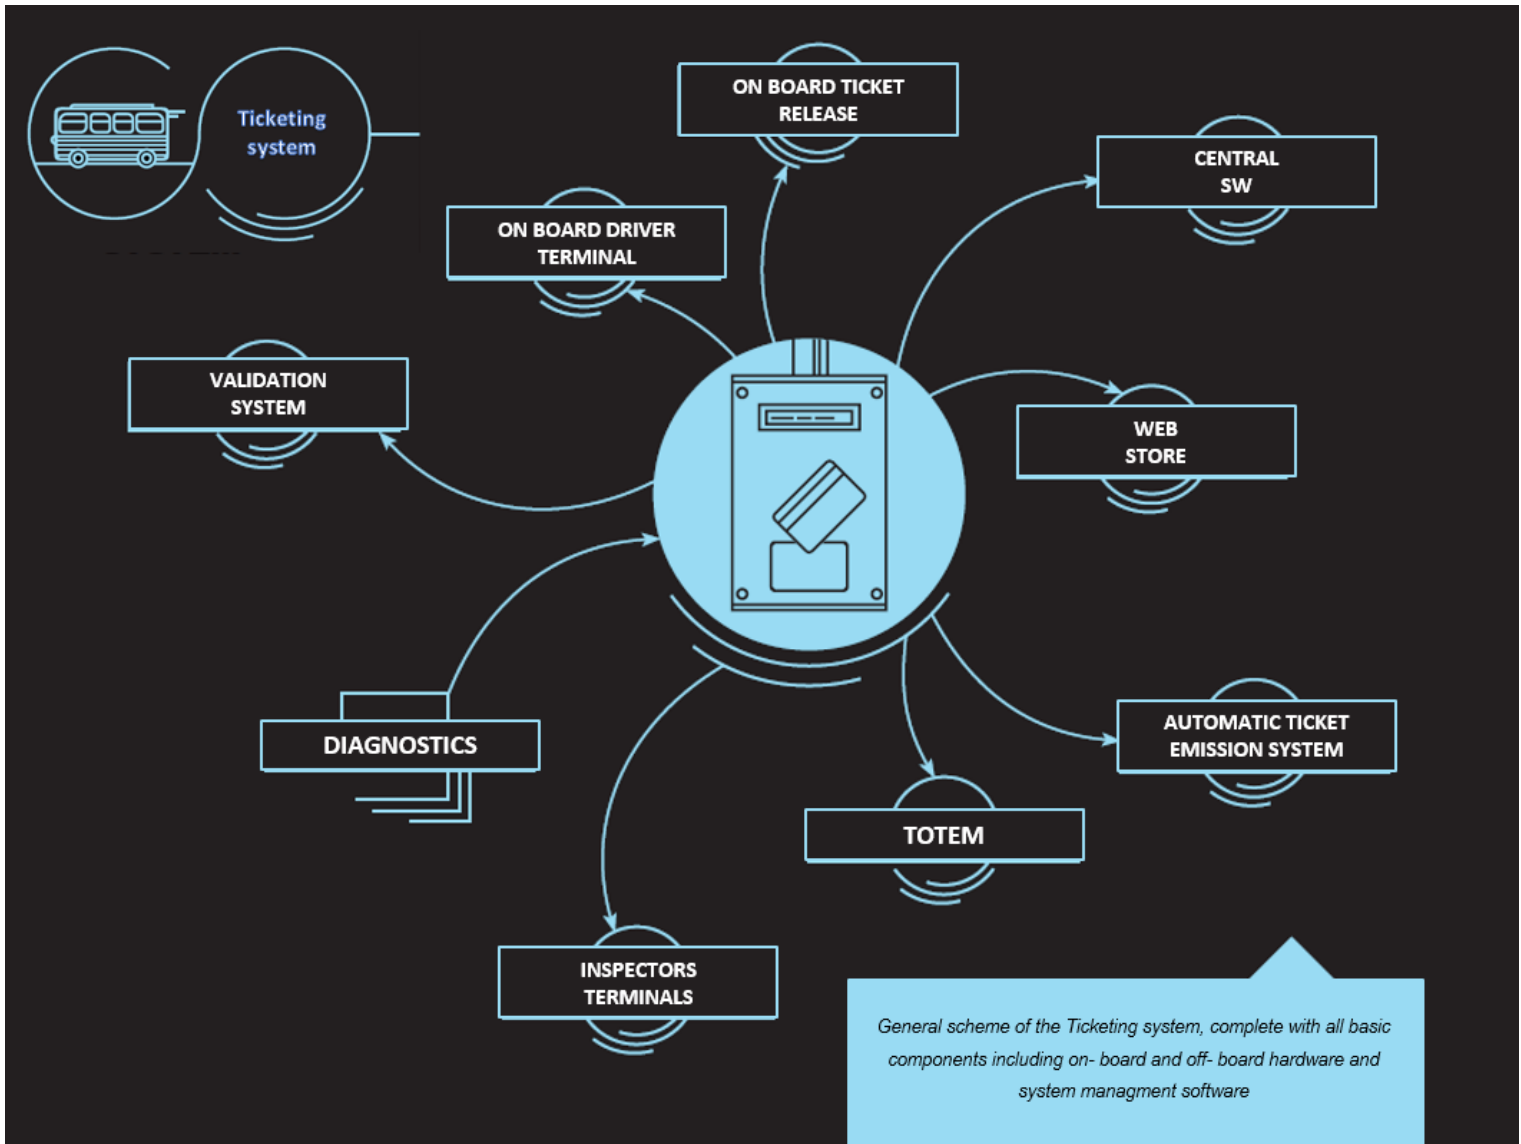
Ticketing system

ON BOARD TICKET RELEASE

CENTRAL SW

ON BOARD DRIVER TERMINAL

VALIDATION SYSTEM

WEB STORE

DIAGNOSTICS

AUTOMATIC TICKET EMISSION SYSTEM

TOTEM

INSPECTORS TERMINALS

General scheme of the Ticketing system, complete with all basic components including on- board and off- board hardware and system managment software